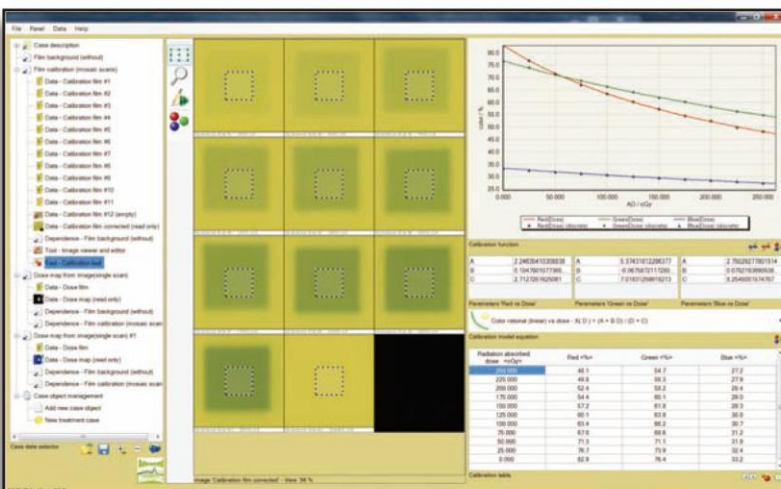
File Panel Data Help

Case description
Film background (without)
Film calibration (mosaic scans)
Data - Calibration film #1
Data - Calibration film #2
Data - Calibration film #3
Data - Calibration film #4
Data - Calibration film #5
Data - Calibration film #6
Data - Calibration film #7
Data - Calibration film #8
Data - Calibration film #9
Data - Calibration film #10
Data - Calibration film #11
Data - Calibration film #12 (empty)
Data - Calibration film corrected (read only)
Dependence - Film background (without)
Tool - Image viewer and editor
Tool - Calibration tool
Dose map from image(single scan)
Data - Dose film
Data - Dose map (read only)
Dependence - Film background (without)
Dependence - Film calibration (mosaic scan)
Dose map from image(single scan) #1
Data - Dose film
Data - Dose map (read only)
Dependence - Film background (without)
Dependence - Film calibration (mosaic scan)
Case object management
Add new case object
New treatment case

Case data selection

Image 'Calibration film corrected' : View 36 %

80.0
75.0
70.0
65.0
60.0
55.0
50.0
45.0
40.0
35.0
30.0
25.0
20.0
0.000 50.000 100.000 150.000 200.000 250.000
color / %
AD / cGy

Red(Dose) Green(Dose) Blue(Dose)
Red(Dose) (discrete) Green(Dose) (discrete) Blue(Dose) (discrete)

Calibration function

| A | 2.24635410308838 | A | 3.37431612288377 | A | 2.79229217801514 |
|---|---|---|---|---|---|
| B | 0.1047601077365 | B | -0.06758721117280 | B | 0.07921639869536 |
| C | 2.71272051625081 | C | 7.01831298619213 | C | 8.26400510174767 |

Parameters 'Red vs Dose' Parameters 'Green vs Dose' Parameters 'Blue vs Dose'

Color rational (linear) vs dose - A(D) = (A + B D) / (D + C)

Calibration model equation

| Radiation absorbed dose <cGy> | Red <%> | Green <%> | Blue <%> |
|---|---|---|---|
| 250.000 | 48.1 | 54.7 | 27.2 |
| 225.000 | 49.8 | 56.3 | 27.9 |
| 200.000 | 52.4 | 58.2 | 28.4 |
| 175.000 | 54.4 | 60.1 | 28.9 |
| 150.000 | 57.2 | 61.8 | 29.3 |
| 125.000 | 60.1 | 63.9 | 30.0 |
| 100.000 | 63.4 | 66.2 | 30.7 |
| 75.000 | 67.6 | 68.6 | 31.2 |
| 50.000 | 71.3 | 71.1 | 31.9 |
| 25.000 | 76.7 | 73.9 | 32.4 |
| 0.000 | 82.9 | 76.4 | 33.2 |

Calibration table